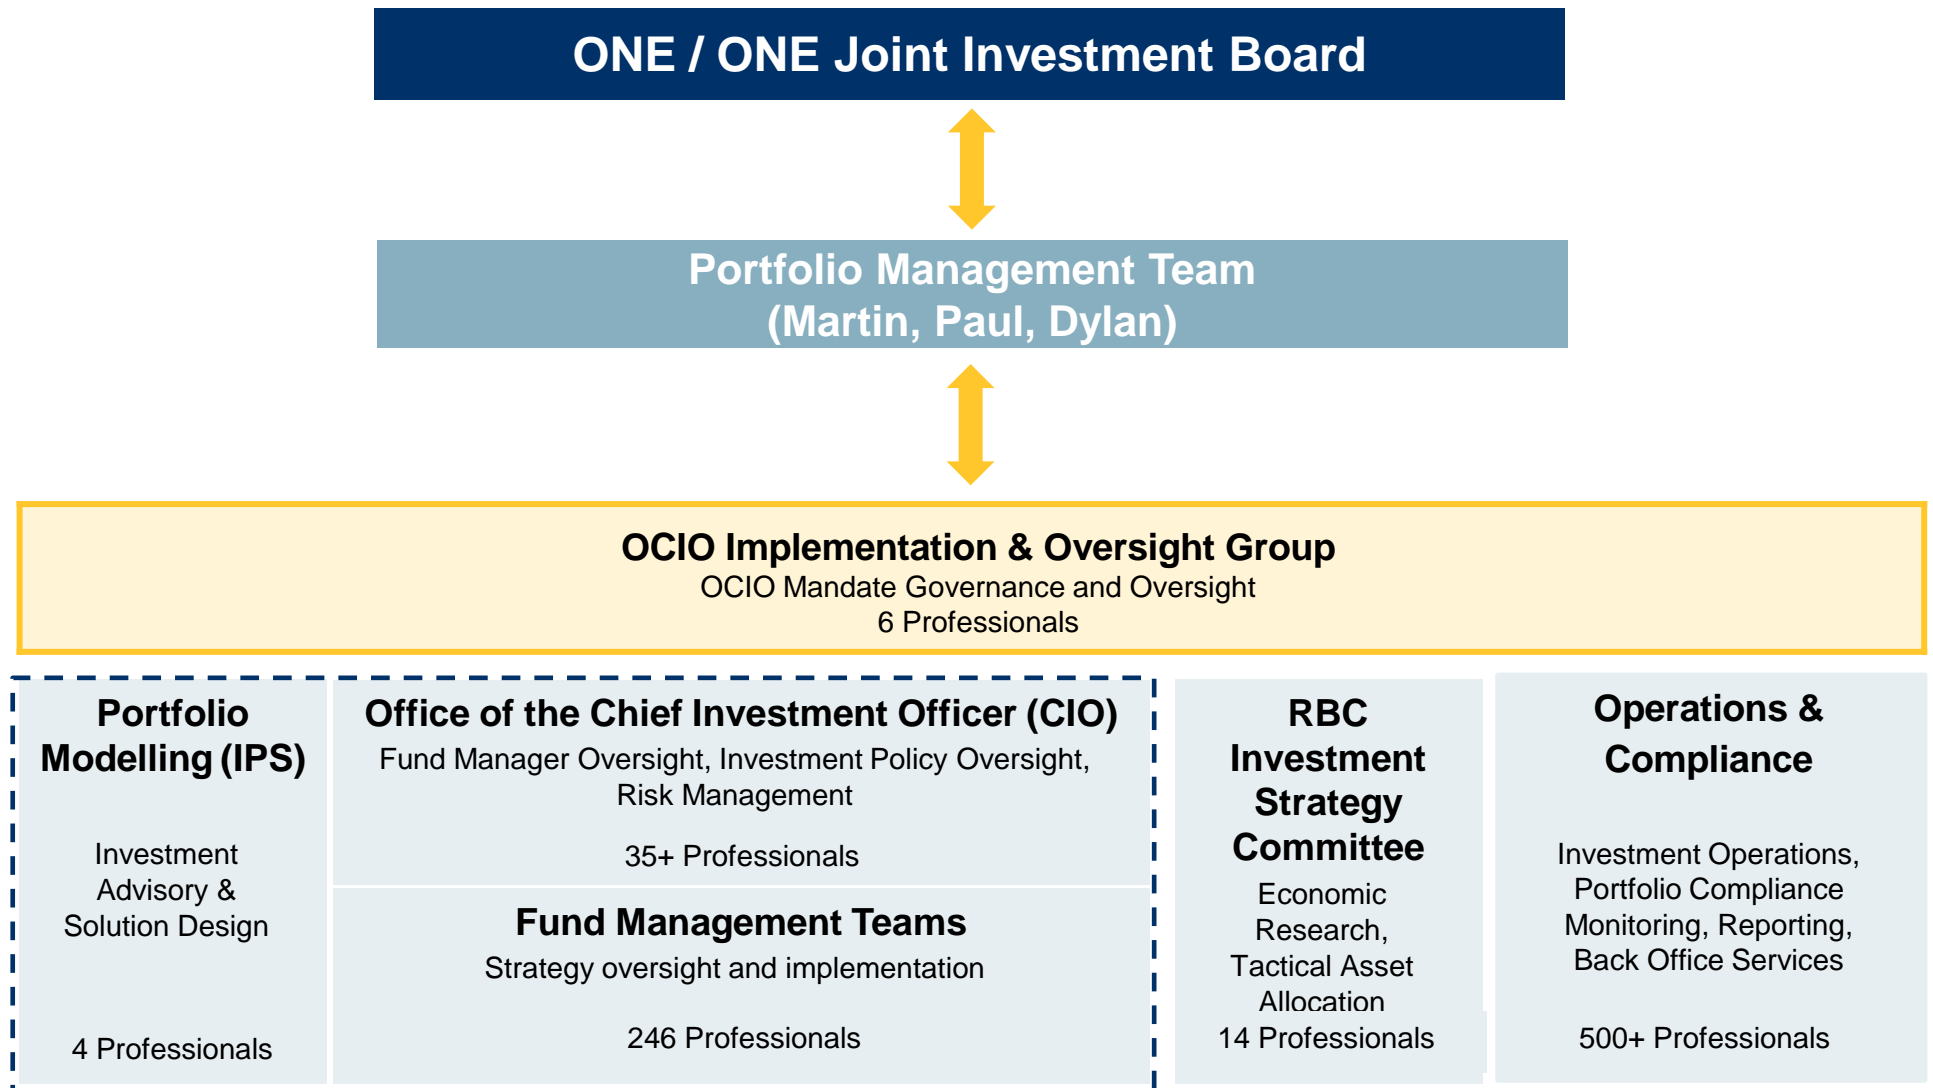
ONE / ONE Joint Investment Board

Portfolio Management Team
(Martin, Paul, Dylan)

OCIO Implementation & Oversight Group
OCIO Mandate Governance and Oversight
6 Professionals

Portfolio Modelling (IPS)

Investment Advisory & Solution Design

4 Professionals

Office of the Chief Investment Officer (CIO)
Fund Manager Oversight, Investment Policy Oversight, Risk Management

35+ Professionals

Fund Management Teams
Strategy oversight and implementation

246 Professionals

RBC Investment Strategy Committee
Economic Research, Tactical Asset Allocation
14 Professionals

Operations & Compliance

Investment Operations, Portfolio Compliance Monitoring, Reporting, Back Office Services

500+ Professionals